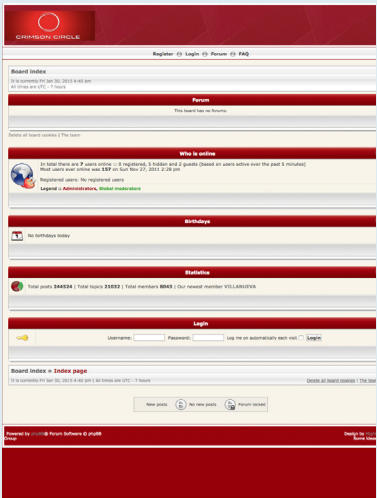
CRIMSON CIRCLE

Register Login Forum FAQ

Board index

It is currently Fri Jan 30, 2015 4:40 pm
All times are UTC - 7 hours

Forum

This board has no forums.

Delete all board cookies | The team

Who is online

In total there are 7 users online :: 5 registered, 1 hidden and 2 guests (based on users active over the past 5 minutes)
Most users ever online was 157 on Sun Nov 27, 2011 2:28 pm

Registered users: No registered users

Legend :: Administrators, Global moderators

Birthdays

No birthdays today

Statistics

Total posts 244534 | Total topics 21032 | Total members 8043 | Our newest member VILLANUEVA

Login

Username: Password: Log me on automatically each visit Login

Board index » Index page

It is currently Fri Jan 30, 2015 4:40 pm | All times are UTC - 7 hours

Delete all board cookies | The team

New posts No new posts Forum locked

Powered by phpBB® Forum Software © phpBB Group

Design by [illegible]
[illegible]